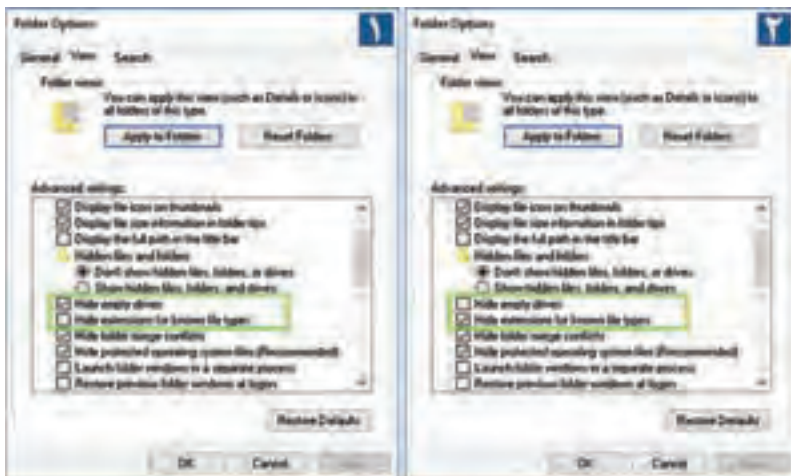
Folder Options

١

General View Search

Folder views

You can apply this view (such as Details or Icons) to all folders of this type.

Apply to Folders

Reset Folders

Advanced settings:

Display file icon on thumbnails

Display file size information in folder tips

Display the full path in the title bar

Hidden files and folders

Don't show hidden files, folders, or drives

Show hidden files, folders, and drives

Hide empty drives

Hide extensions for known file types

Hide folder merge conflicts

Hide protected operating system files (Recommended)

Launch folder windows in a separate process

Restore previous folder windows at logon

Restore Defaults

OK

Cancel

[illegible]

Folder Options

٢

General View Search

Folder views

You can apply this view (such as Details or Icons) to all folders of this type.

Apply to Folders

Reset Folders

Advanced settings:

Display file icon on thumbnails

Display file size information in folder tips

Display the full path in the title bar

Hidden files and folders

Don't show hidden files, folders, or drives

Show hidden files, folders, and drives

Hide empty drives

Hide extensions for known file types

Hide folder merge conflicts

Hide protected operating system files (Recommended)

Launch folder windows in a separate process

Restore previous folder windows at logon

Restore Defaults

OK

Cancel

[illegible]